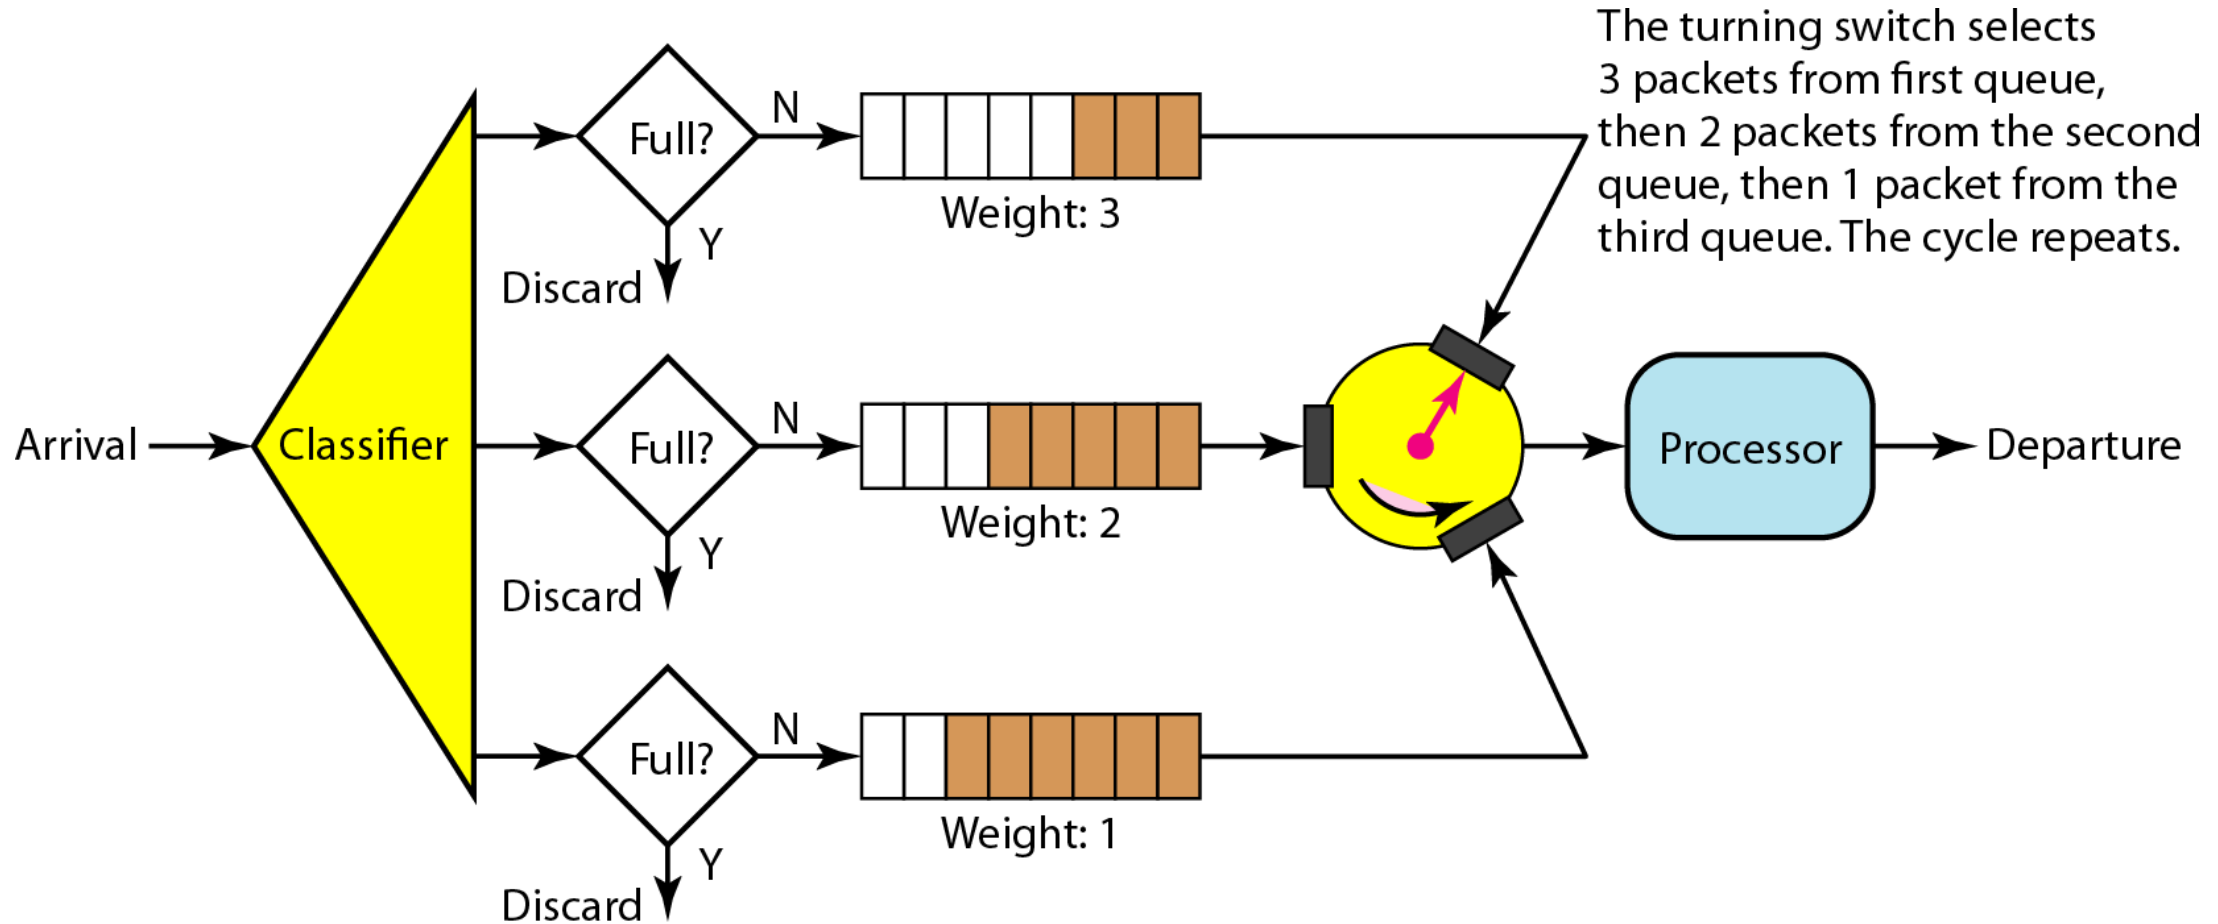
The turning switch selects 3 packets from first queue, then 2 packets from the second queue, then 1 packet from the third queue. The cycle repeats.

Arrival

Classifier

Full?
N
Y
Discard
Weight: 3

Full?
N
Y
Discard
Weight: 2

Full?
N
Y
Discard
Weight: 1

Processor

Departure